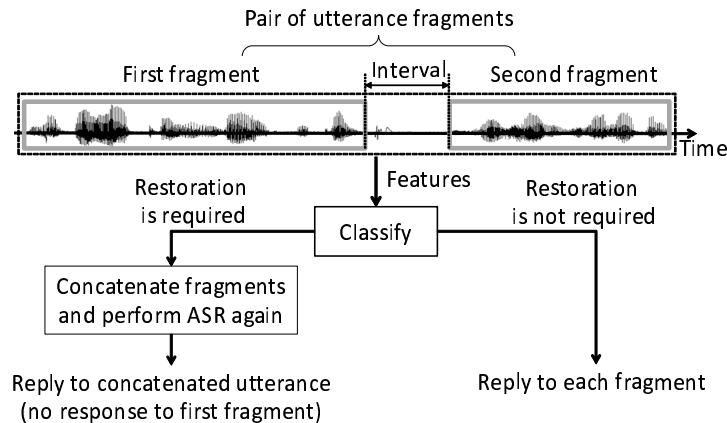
Pair of utterance fragments

First fragment

Interval

Second fragment

Time

Features

Restoration is required

Restoration is not required

Classify

Concatenate fragments and perform ASR again

Reply to concatenated utterance (no response to first fragment)

Reply to each fragment